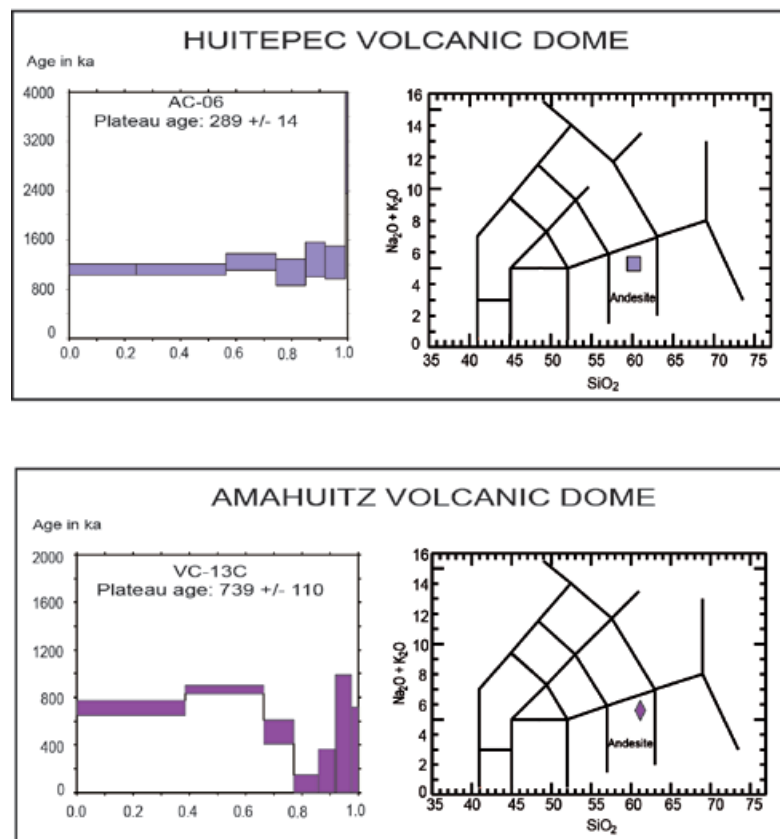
HUITEPEC VOLCANIC DOME

Age in ka

4000
3200
2400
1600
800
0

0.0 0.2 0.4 0.6 0.8 1.0

AC-06
Plateau age: 289 +/- 14

16
14
12
10
8
6
4
2
0

$Na_2O + K_2O$

Andesite

35 40 45 50 55 60 65 70 75

$SiO_2$

AMAHUITZ VOLCANIC DOME

Age in ka

2000
1600
1200
800
400
0

0.0 0.2 0.4 0.6 0.8 1.0

VC-13C
Plateau age: 739 +/- 110

16
14
12
10
8
6
4
2
0

$Na_2O + K_2O$

Andesite

35 40 45 50 55 60 65 70 75

$SiO_2$